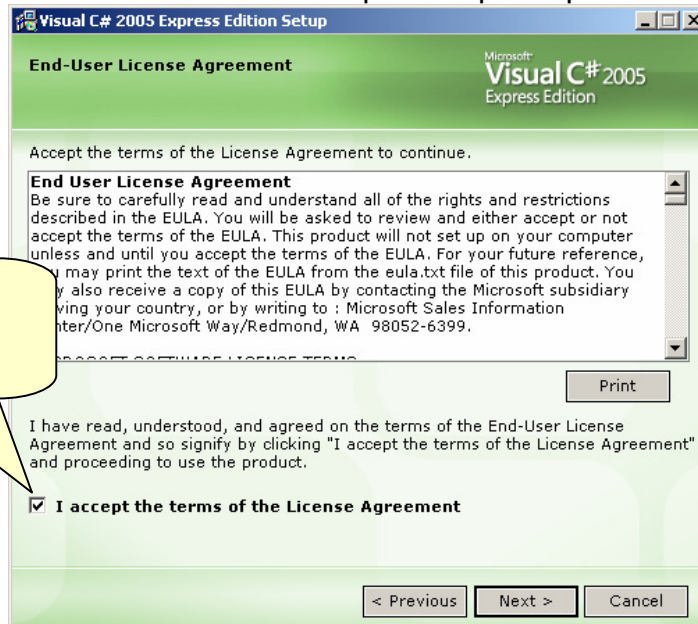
Visual C# 2005 Express Edition Setup

End-User License Agreement

Microsoft Visual C# 2005 Express Edition

Accept the terms of the License Agreement to continue.

End User License Agreement
Be sure to carefully read and understand all of the rights and restrictions described in the EULA. You will be asked to review and either accept or not accept the terms of the EULA. This product will not set up on your computer unless and until you accept the terms of the EULA. For your future reference, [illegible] may print the text of the EULA from the eula.txt file of this product. You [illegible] also receive a copy of this EULA by contacting the Microsoft subsidiary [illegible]ving your country, or by writing to : Microsoft Sales Information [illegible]nter/One Microsoft Way/Redmond, WA 98052-6399.

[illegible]

Print

I have read, understood, and agreed on the terms of the End-User License Agreement and so signify by clicking "I accept the terms of the License Agreement" and proceeding to use the product.

I accept the terms of the License Agreement

< Previous

Next >

Cancel